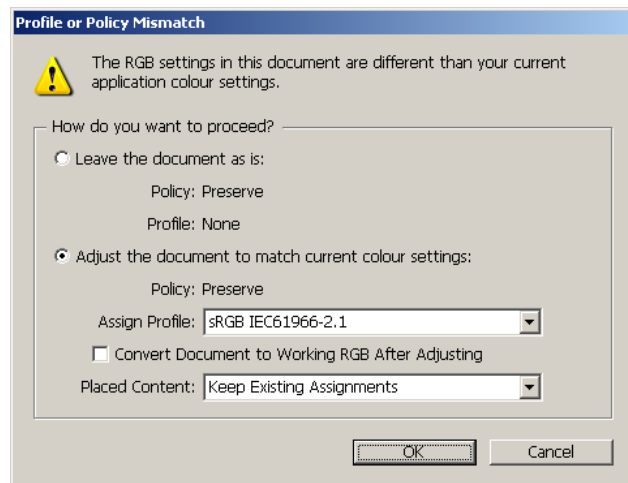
Profile or Policy Mismatch

The RGB settings in this document are different than your current application colour settings.

How do you want to proceed?

Leave the document as is:

Policy: Preserve

Profile: None

Adjust the document to match current colour settings:

Policy: Preserve

Assign Profile: sRGB IEC61966-2.1

Convert Document to Working RGB After Adjusting

Placed Content: Keep Existing Assignments

OK

Cancel